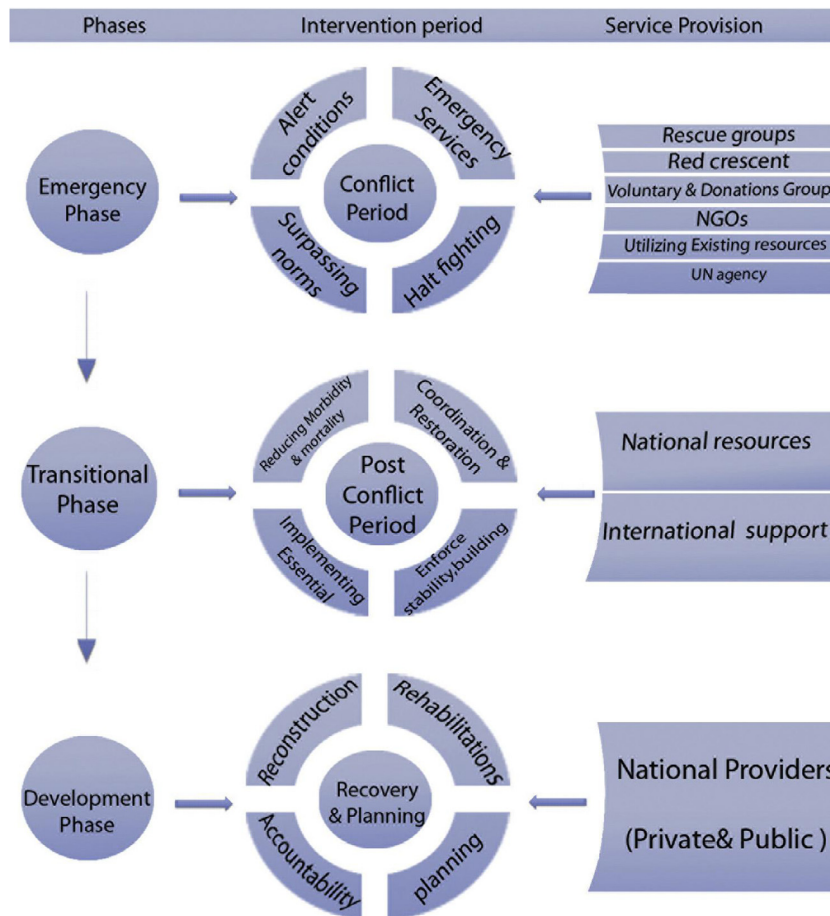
Phases Intervention period Service Provision

Emergency Phase

Alert conditions
Emergency Services
Conflict Period
Surpassing norms
Halt fighting

Rescue groups
Red crescent
Voluntary & Donations Group
NGOs
Utilizing Existing resources
UN agency

Transitional Phase

Reducing Morbidity & mortality
Coordination & Restoration
Post Conflict Period
Implementing Essential
Enforce stability,building

National resources
International support

Development Phase

Reconstruction
Rehabilitations
Recovery & Planning
Accountability
planning

National Providers
(Private& Public )